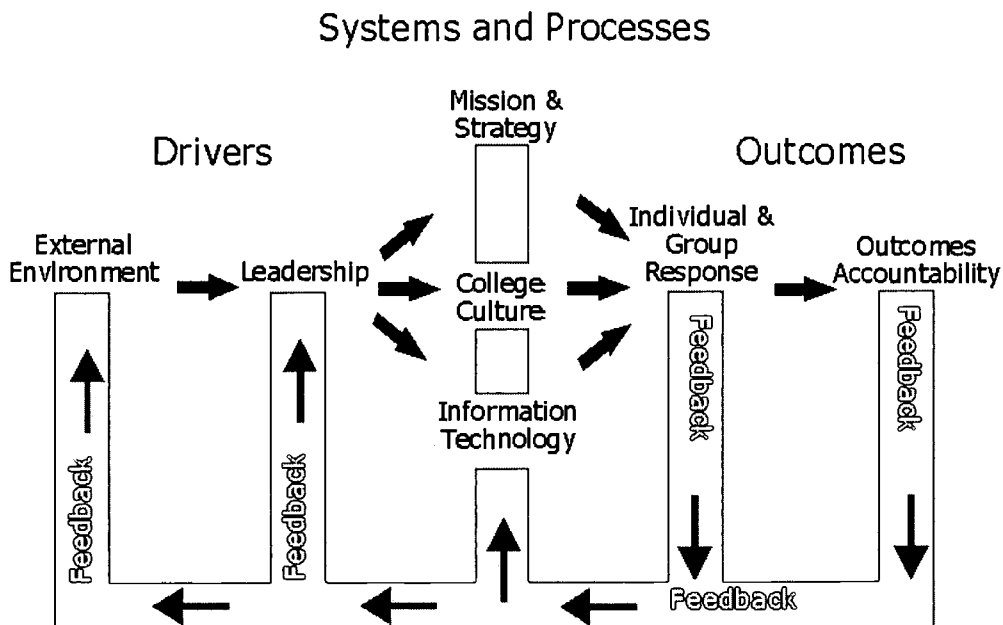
Systems and Processes

Drivers

Mission & Strategy

Outcomes

External Environment

Leadership

College Culture

Individual & Group Response

Outcomes Accountability

Information Technology

Feedback

Feedback

Feedback

Feedback

Feedback